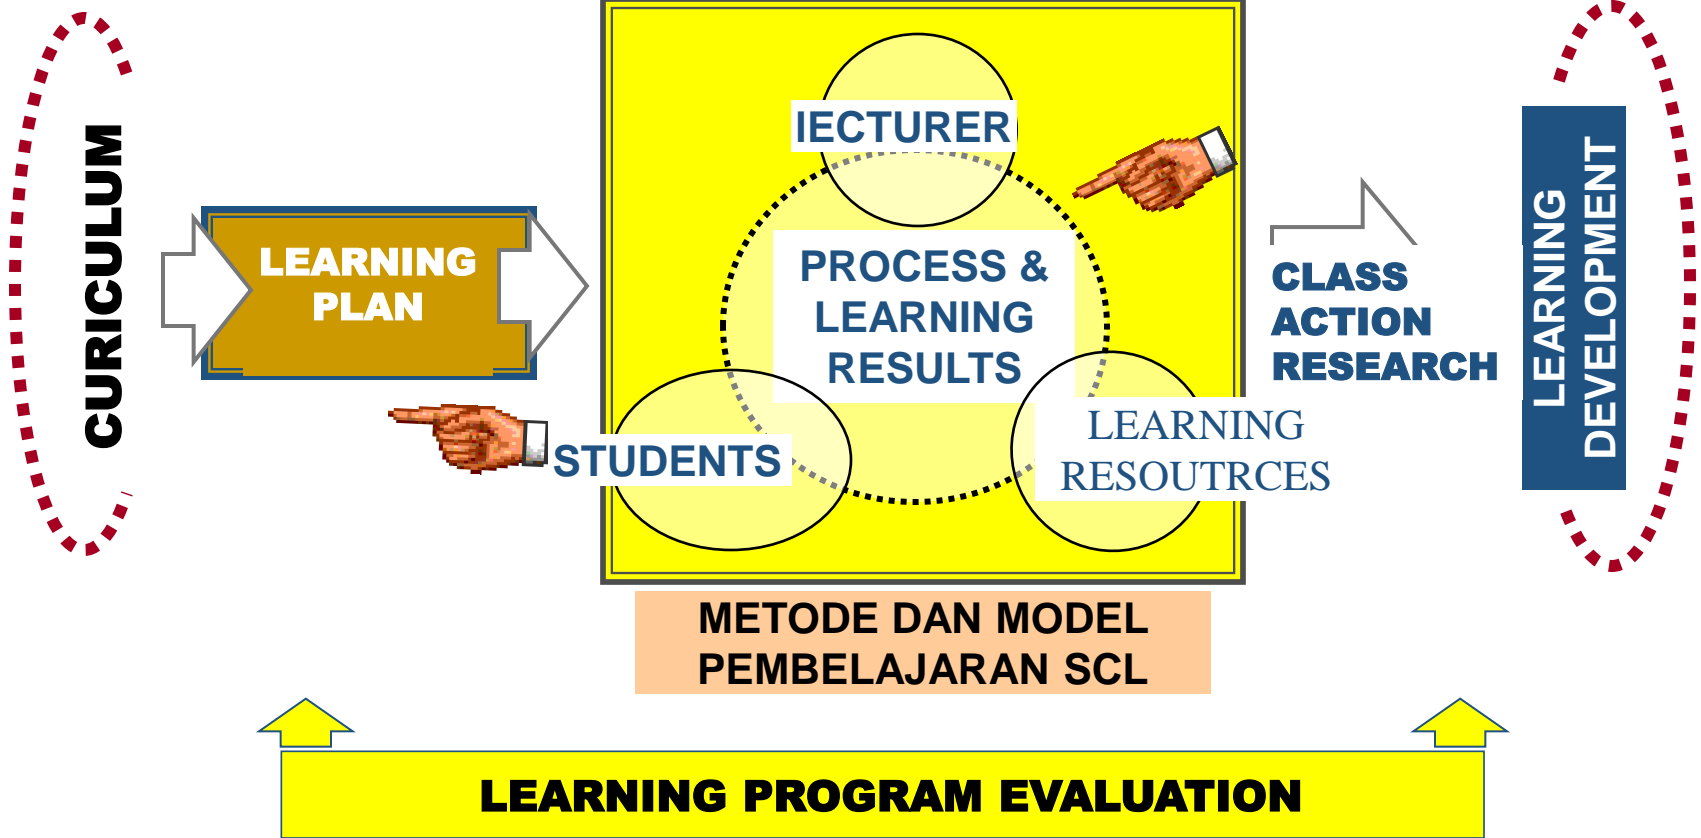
CURICULUM

LEARNING PLAN

IECTURER

PROCESS & LEARNING RESULTS

STUDENTS

LEARNING RESOUTRCES

CLASS ACTION RESEARCH

LEARNING DEVELOPMENT

METODE DAN MODEL PEMBELAJARAN SCL

LEARNING PROGRAM EVALUATION